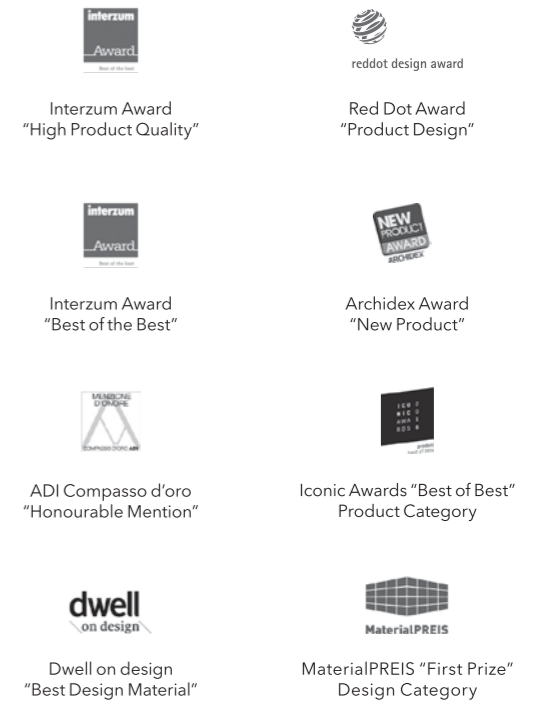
interzum
Award
Best of the best

Interzum Award
"High Product Quality"

reddot design award

Red Dot Award
"Product Design"

interzum
Award
Best of the best

Interzum Award
"Best of the Best"

NEW
PRODUCT
AWARD
ARCHIDEX

Archidex Award
"New Product"

MENZIONE
D'ONORE
COMPASSO D'ORO ADI

ADI Compasso d'oro
"Honourable Mention"

ICONIC AWARDS
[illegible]

Iconic Awards "Best of Best"
Product Category

dwell
on design

Dwell on design
"Best Design Material"

MaterialPREIS

MaterialPREIS "First Prize"
Design Category